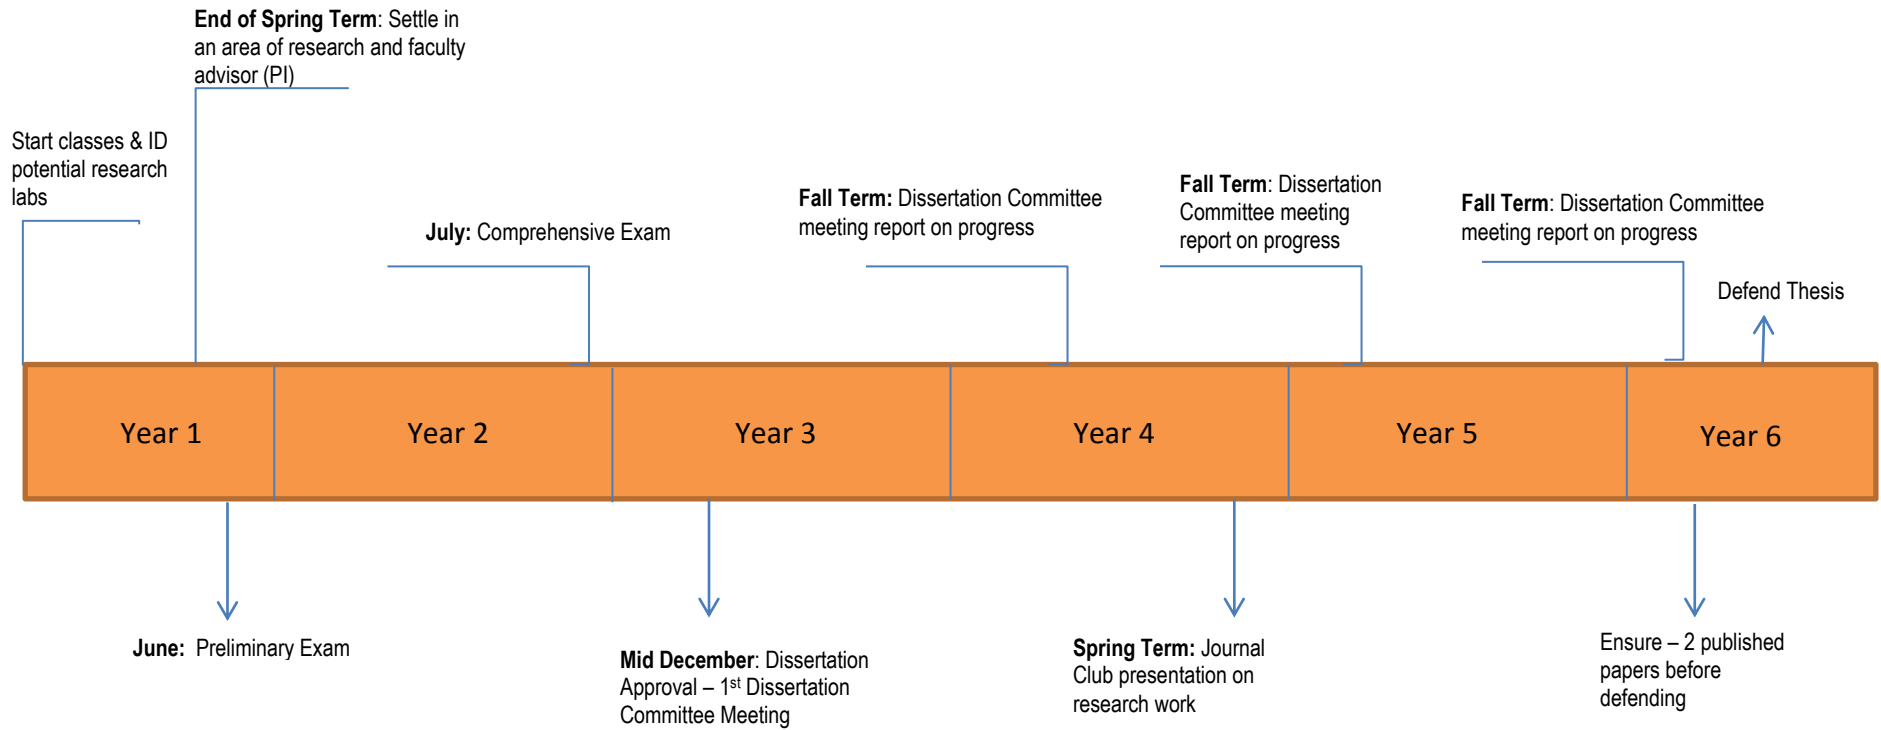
**End of Spring Term**: Settle in an area of research and faculty advisor (PI)

Start classes & ID potential research labs

**July:** Comprehensive Exam

**Fall Term:** Dissertation Committee meeting report on progress

**Fall Term**: Dissertation Committee meeting report on progress

**Fall Term**: Dissertation Committee meeting report on progress

Defend Thesis

| Year 1 | Year 2 | Year 3 | Year 4 | Year 5 | Year 6 |
|---|---|---|---|---|---|

**June:** Preliminary Exam

**Mid December**: Dissertation Approval – 1$^{st}$ Dissertation Committee Meeting

**Spring Term:** Journal Club presentation on research work

Ensure – 2 published papers before defending